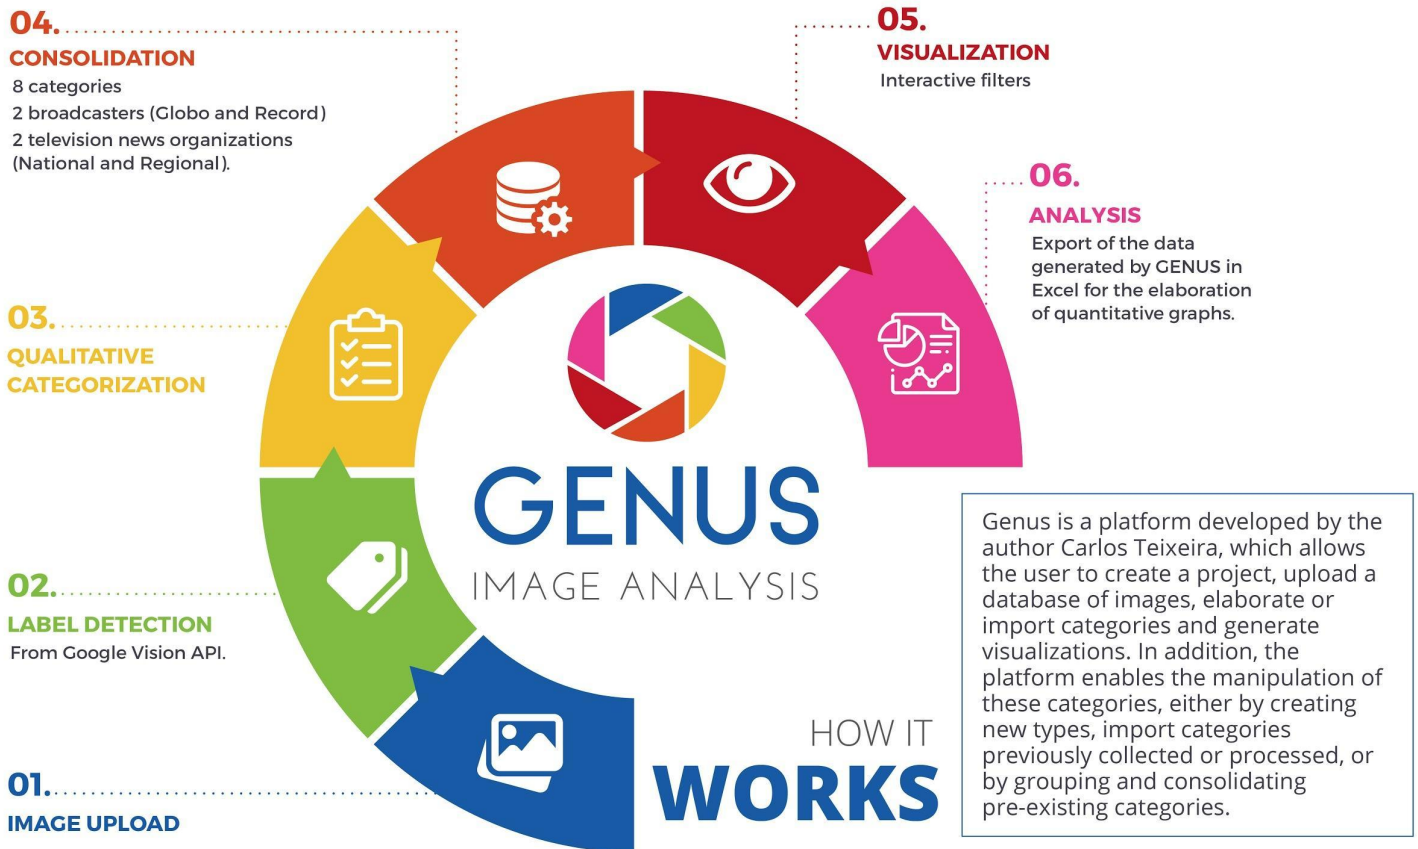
04.
CONSOLIDATION
8 categories
2 broadcasters (Globo and Record)
2 television news organizations (National and Regional).

05.
VISUALIZATION
Interactive filters

06.
ANALYSIS
Export of the data generated by GENUS in Excel for the elaboration of quantitative graphs.

03.
QUALITATIVE CATEGORIZATION

GENUS
IMAGE ANALYSIS

02.
LABEL DETECTION
From Google Vision API.

Genus is a platform developed by the author Carlos Teixeira, which allows the user to create a project, upload a database of images, elaborate or import categories and generate visualizations. In addition, the platform enables the manipulation of these categories, either by creating new types, import categories previously collected or processed, or by grouping and consolidating pre-existing categories.

HOW IT
WORKS

01.
IMAGE UPLOAD